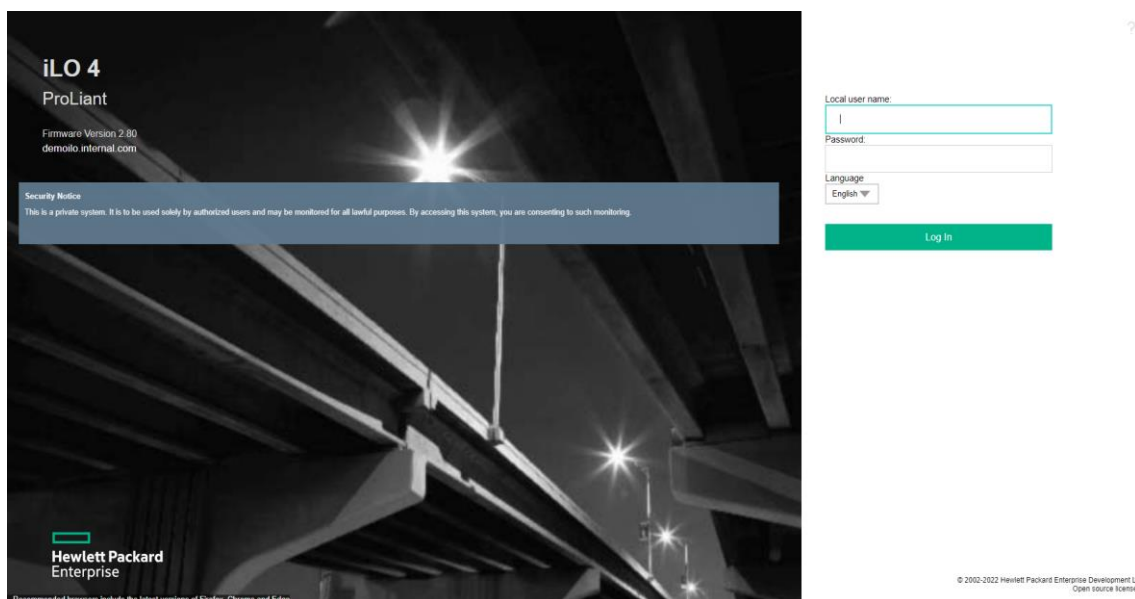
iLO 4
ProLiant

Firmware Version 2.80
demoilo.internal.com

Security Notice
This is a private system. It is to be used solely by authorized users and may be monitored for all lawful purposes. By accessing this system, you are consenting to such monitoring.

Hewlett Packard
Enterprise

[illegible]

?

Local user name:

Password:

Language
English

Log In

© 2002-2022 Hewlett Packard Enterprise Development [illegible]
Open source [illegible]